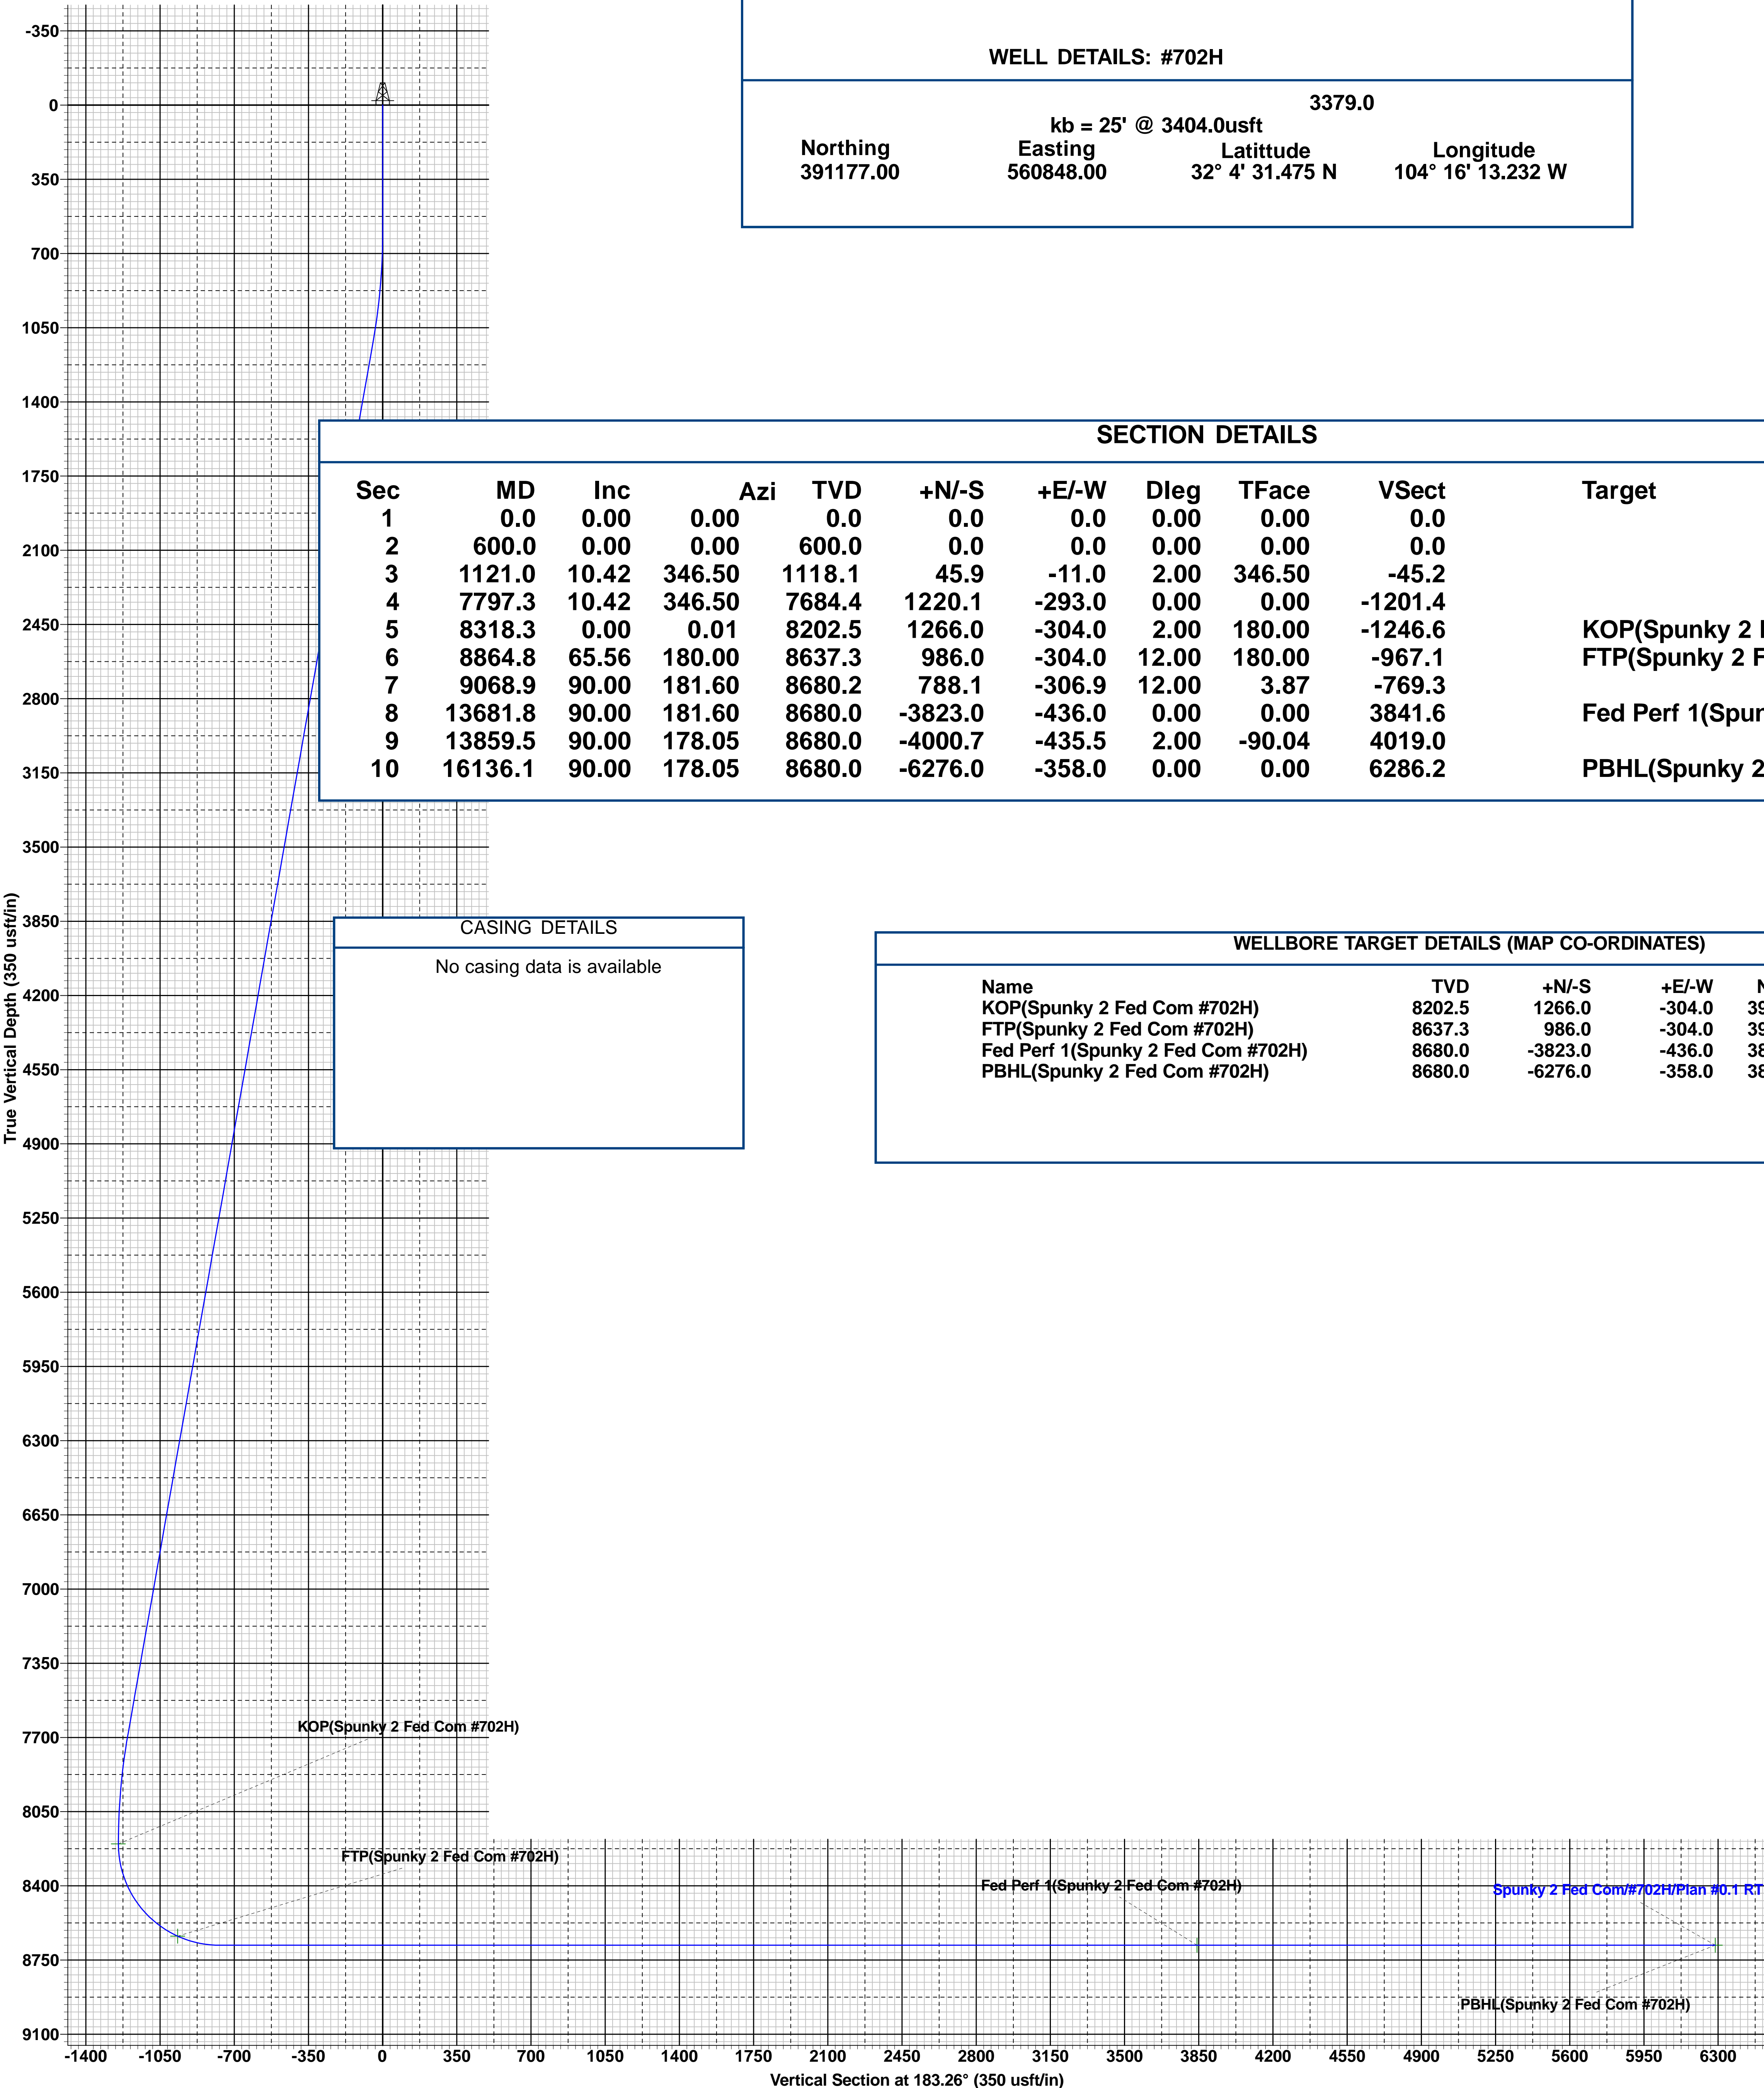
WELL DETAILS: #702H

3379.0
kb = 25' @ 3404.0usft

| Northing | Easting | Latittude | Longitude |
|---|---|---|---|
| 391177.00 | 560848.00 | 32° 4' 31.475 N | 104° 16' 13.232 W |

SECTION DETAILS

| Sec | MD | Inc | Azi | TVD | +N/-S | +E/-W | Dleg | TFace | VSect | Target |
|---|---|---|---|---|---|---|---|---|---|---|
| 1 | 0.0 | 0.00 | 0.00 | 0.0 | 0.0 | 0.0 | 0.00 | 0.00 | 0.0 | |
| 2 | 600.0 | 0.00 | 0.00 | 600.0 | 0.0 | 0.0 | 0.00 | 0.00 | 0.0 | |
| 3 | 1121.0 | 10.42 | 346.50 | 1118.1 | 45.9 | -11.0 | 2.00 | 346.50 | -45.2 | |
| 4 | 7797.3 | 10.42 | 346.50 | 7684.4 | 1220.1 | -293.0 | 0.00 | 0.00 | -1201.4 | |
| 5 | 8318.3 | 0.00 | 0.01 | 8202.5 | 1266.0 | -304.0 | 2.00 | 180.00 | -1246.6 | KOP(Spunky 2 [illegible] |
| 6 | 8864.8 | 65.56 | 180.00 | 8637.3 | 986.0 | -304.0 | 12.00 | 180.00 | -967.1 | FTP(Spunky 2 F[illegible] |
| 7 | 9068.9 | 90.00 | 181.60 | 8680.2 | 788.1 | -306.9 | 12.00 | 3.87 | -769.3 | |
| 8 | 13681.8 | 90.00 | 181.60 | 8680.0 | -3823.0 | -436.0 | 0.00 | 0.00 | 3841.6 | Fed Perf 1(Spur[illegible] |
| 9 | 13859.5 | 90.00 | 178.05 | 8680.0 | -4000.7 | -435.5 | 2.00 | -90.04 | 4019.0 | |
| 10 | 16136.1 | 90.00 | 178.05 | 8680.0 | -6276.0 | -358.0 | 0.00 | 0.00 | 6286.2 | PBHL(Spunky 2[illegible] |

CASING DETAILS
No casing data is available

WELLBORE TARGET DETAILS (MAP CO-ORDINATES)

| Name | TVD | +N/-S | +E/-W | N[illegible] |
|---|---|---|---|---|
| KOP(Spunky 2 Fed Com #702H) | 8202.5 | 1266.0 | -304.0 | 39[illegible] |
| FTP(Spunky 2 Fed Com #702H) | 8637.3 | 986.0 | -304.0 | 39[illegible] |
| Fed Perf 1(Spunky 2 Fed Com #702H) | 8680.0 | -3823.0 | -436.0 | 38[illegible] |
| PBHL(Spunky 2 Fed Com #702H) | 8680.0 | -6276.0 | -358.0 | 38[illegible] |

-350
0
350
700
1050
1400
1750
2100
2450
2800
3150
3500
3850
4200
4550
4900
5250
5600
5950
6300
6650
7000
7350
7700
8050
8400
8750
9100
True Vertical Depth (350 usft/in)

KOP(Spunky 2 Fed Com #702H)
FTP(Spunky 2 Fed Com #702H)
Fed Perf 1(Spunky 2 Fed Com #702H)
Spunky 2 Fed Com/#702H/Plan #0.1 RT
PBHL(Spunky 2 Fed Com #702H)

-1400 -1050 -700 -350 0 350 700 1050 1400 1750 2100 2450 2800 3150 3500 3850 4200 4550 4900 5250 5600 5950 6300
Vertical Section at 183.26° (350 usft/in)